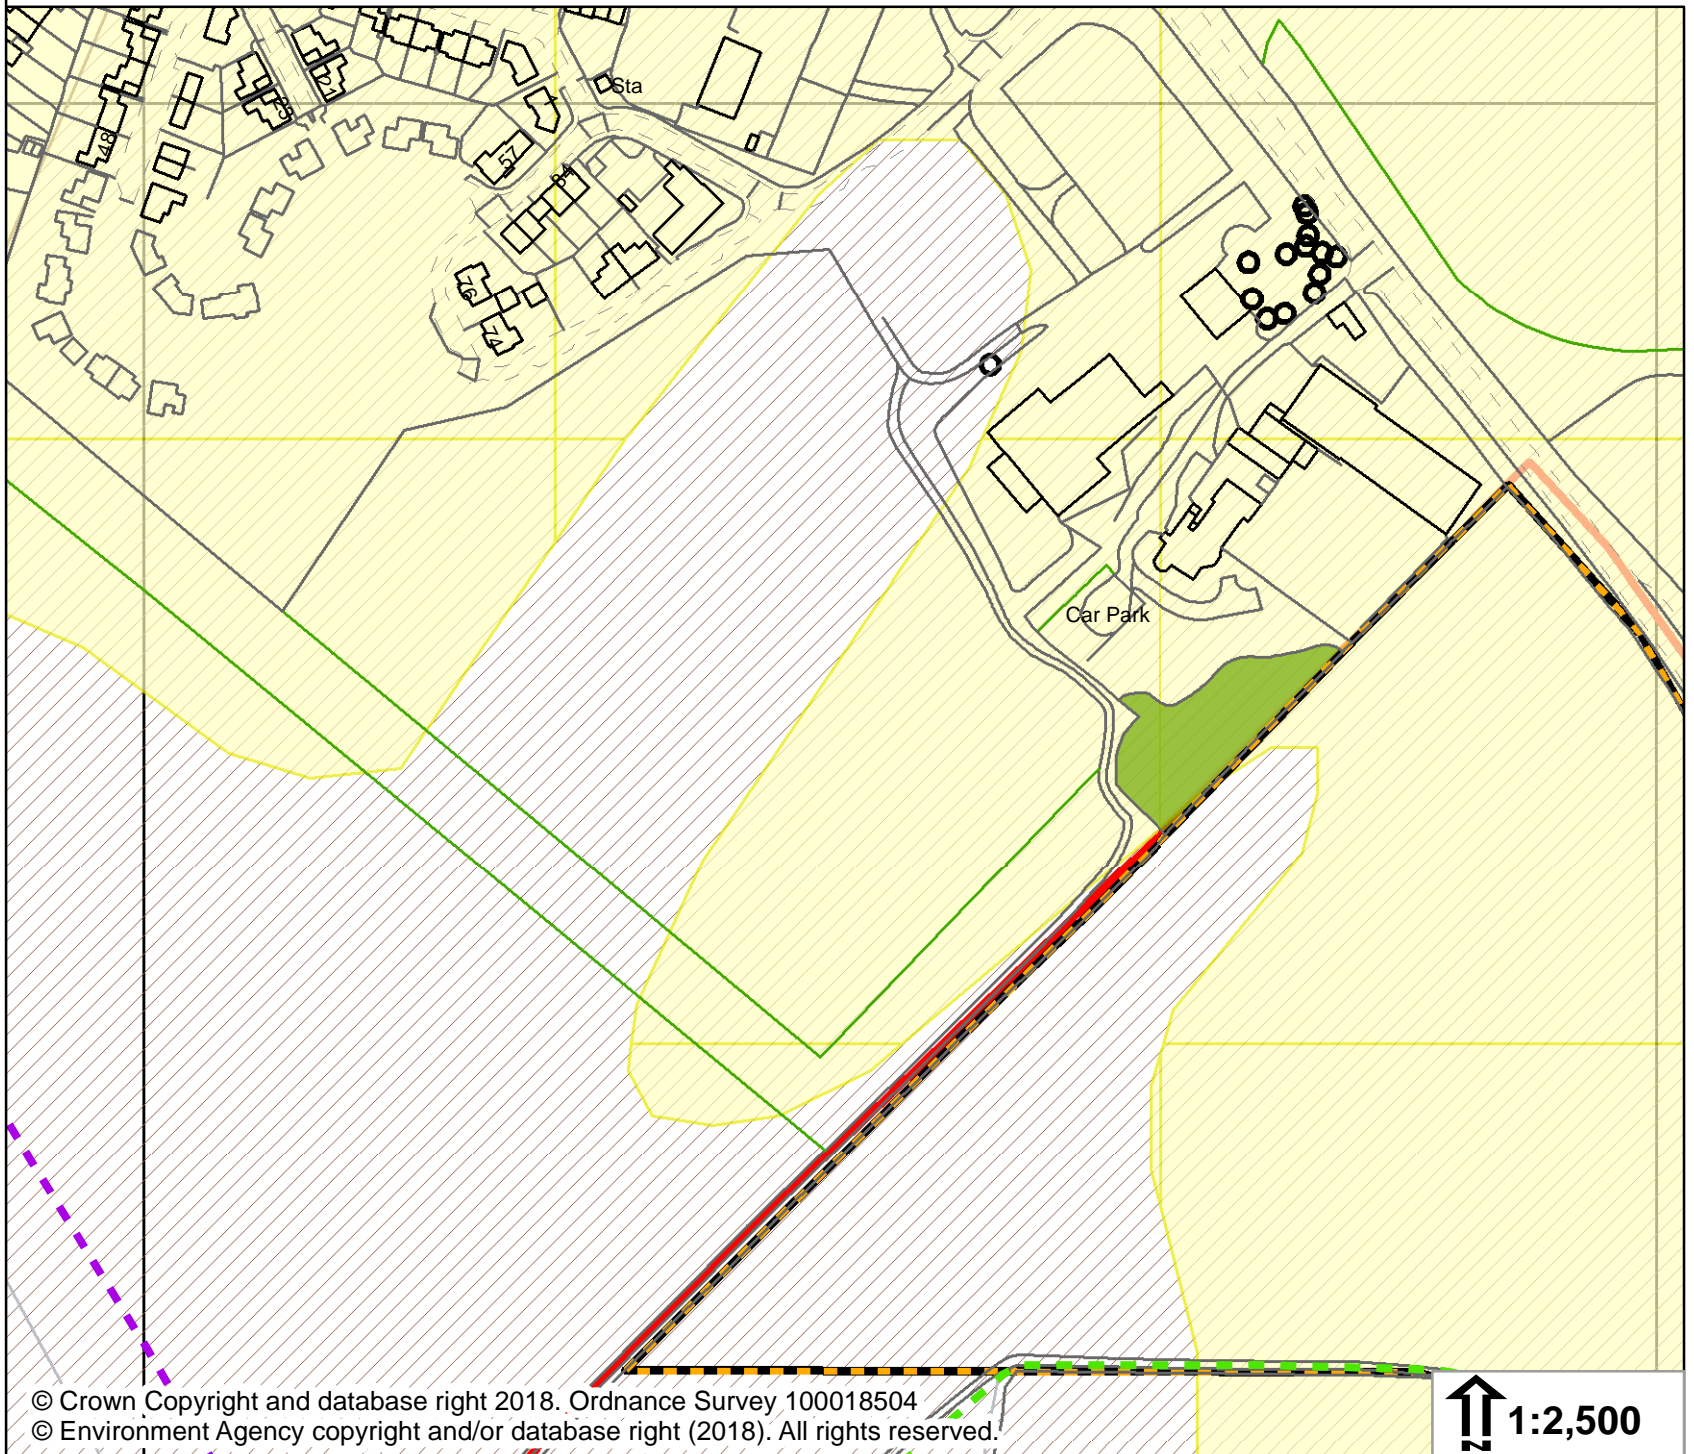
Sta

48

53

21

57

84

76

74

Car Park

© Crown Copyright and database right 2018. Ordnance Survey 100018504
© Environment Agency copyright and/or database right (2018). All rights reserved.

N

1:2,500